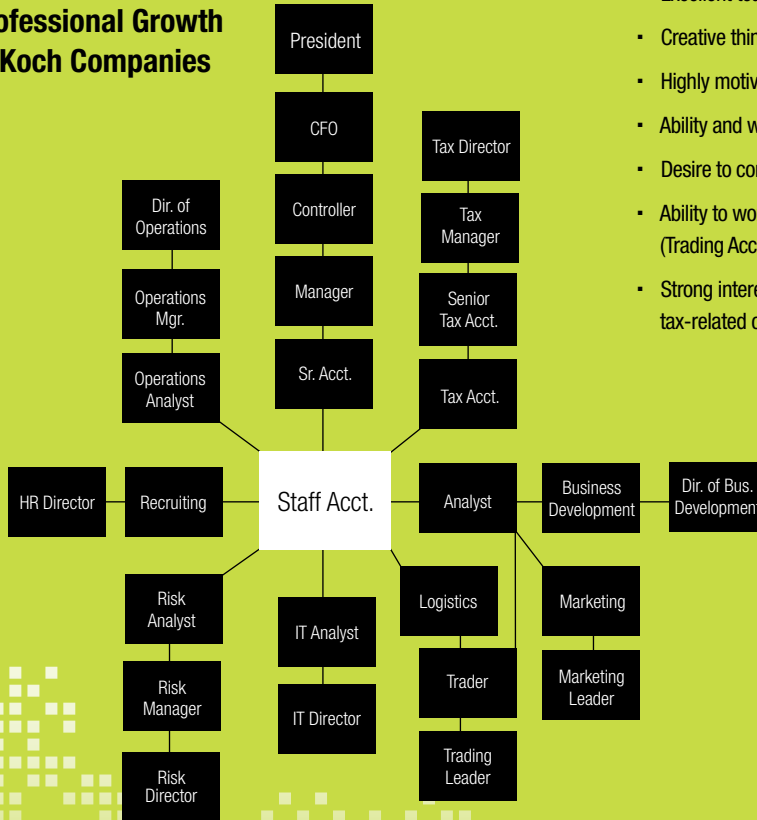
ofessional Growth
Koch Companies

President

CFO

Controller

Manager

Sr. Acct.

Tax Director

Tax Manager

Senior Tax Acct.

Tax Acct.

Dir. of Operations

Operations Mgr.

Operations Analyst

HR Director

Recruiting

Staff Acct.

Analyst

Business Development

Dir. of Bus. Development

Risk Analyst

Risk Manager

Risk Director

IT Analyst

IT Director

Logistics

Trader

Trading Leader

Marketing

Marketing Leader

Excellent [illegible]

· Creative thi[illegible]

· Highly motiv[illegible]

· Ability and w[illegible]

· Desire to co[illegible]

· Ability to wo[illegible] (Trading Acc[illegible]

· Strong intere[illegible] tax-related c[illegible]